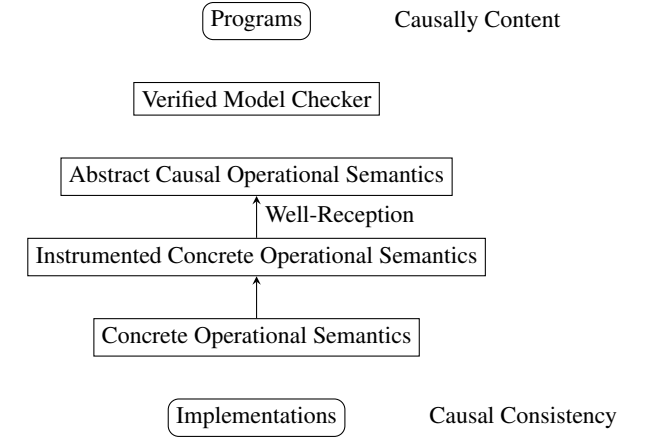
Programs

Causally Content

Verified Model Checker

Abstract Causal Operational Semantics

Well-Reception

Instrumented Concrete Operational Semantics

Concrete Operational Semantics

Implementations

Causal Consistency